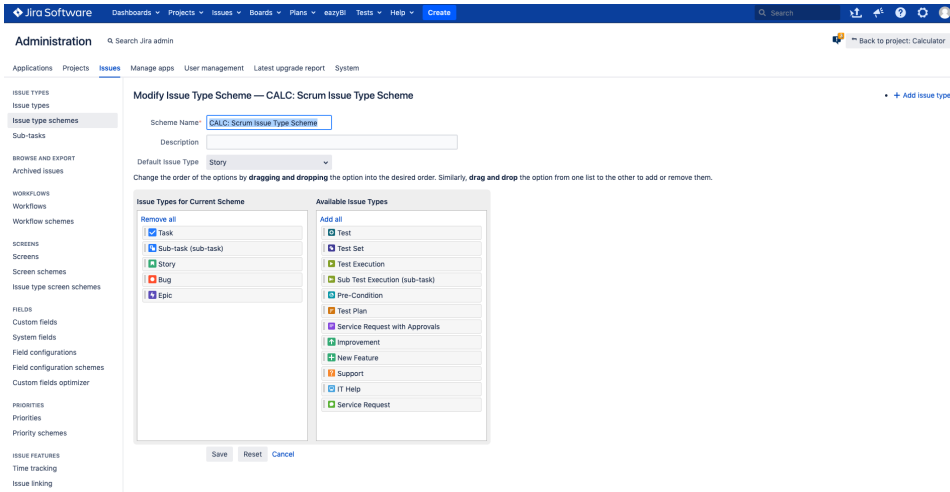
Jira Software Dashboards Projects Issues Boards Plans eazyBI Tests Help Create Search

Administration Search Jira admin Back to project: Calculator

Applications Projects Issues Manage apps User management Latest upgrade report System

ISSUE TYPES
Issue types
Issue type schemes
Sub-tasks

BROWSE AND EXPORT
Archived issues

WORKFLOWS
Workflows
Workflow schemes

SCREENS
Screens
Screen schemes
Issue type screen schemes

FIELDS
Custom fields
System fields
Field configurations
Field configuration schemes
Custom fields optimizer

PRIORITIES
Priorities
Priority schemes

ISSUE FEATURES
Time tracking
Issue linking

Modify Issue Type Scheme — CALC: Scrum Issue Type Scheme

+ Add issue type

Scheme Name* CALC: Scrum Issue Type Scheme
Description
Default Issue Type Story

Change the order of the options by **dragging and dropping** the option into the desired order. Similarly, **drag and drop** the option from one list to the other to add or remove them.

Issue Types for Current Scheme
Remove all
Task
Sub-task (sub-task)
Story
Bug
Epic

Available Issue Types
Add all
Test
Test Set
Test Execution
Sub Test Execution (sub-task)
Pre-Condition
Test Plan
Service Request with Approvals
Improvement
New Feature
Support
IT Help
Service Request

Save Reset Cancel